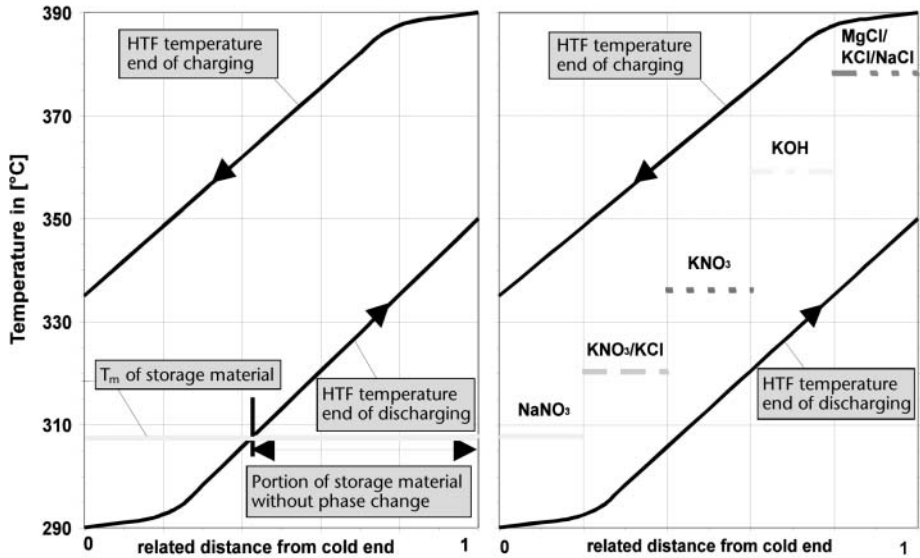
Temperature in [°C]

390
370
350
330
310
290

HTF temperature end of charging

$T_m$ of storage material

HTF temperature end of discharging

Portion of storage material without phase change

0
related distance from cold end
1

HTF temperature end of charging

MgCl/ KCl/NaCl

KOH

$KNO_3$

$KNO_3$/KCl

$NaNO_3$

HTF temperature end of discharging

0
related distance from cold end
1